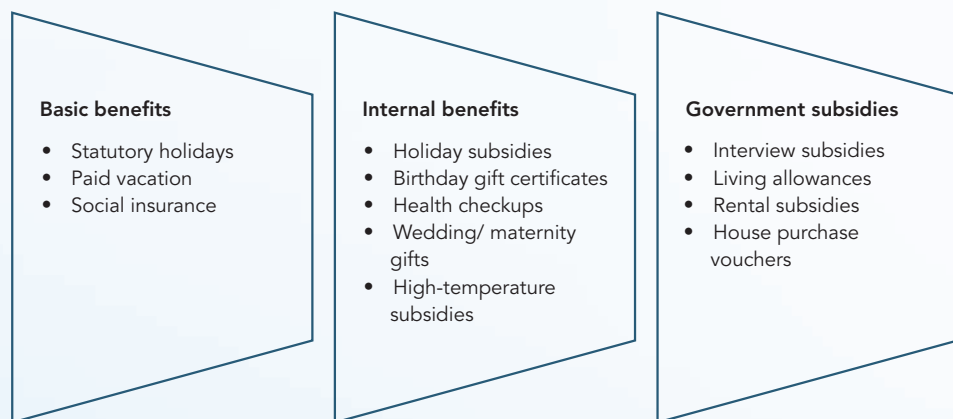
**Basic benefits**

- Statutory holidays
- Paid vacation
- Social insurance

**Internal benefits**

- Holiday subsidies
- Birthday gift certificates
- Health checkups
- Wedding/ maternity gifts
- High-temperature subsidies

**Government subsidies**

- Interview subsidies
- Living allowances
- Rental subsidies
- House purchase vouchers